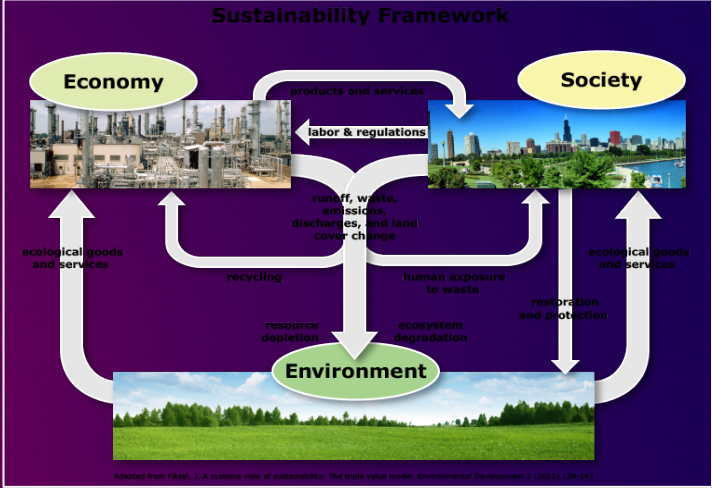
Sustainability Framework

Economy

Society

products and services

labor & regulations

runoff, waste, emissions, discharges, and land cover change

ecological goods and services

ecological goods and services

recycling

human exposure to waste

restoration and protection

resource depletion

ecosystem degradation

Environment

Adapted from Fiksel, J. A systems view of sustainability: The triple value model. Environmental Development 2 (2012) 138-141